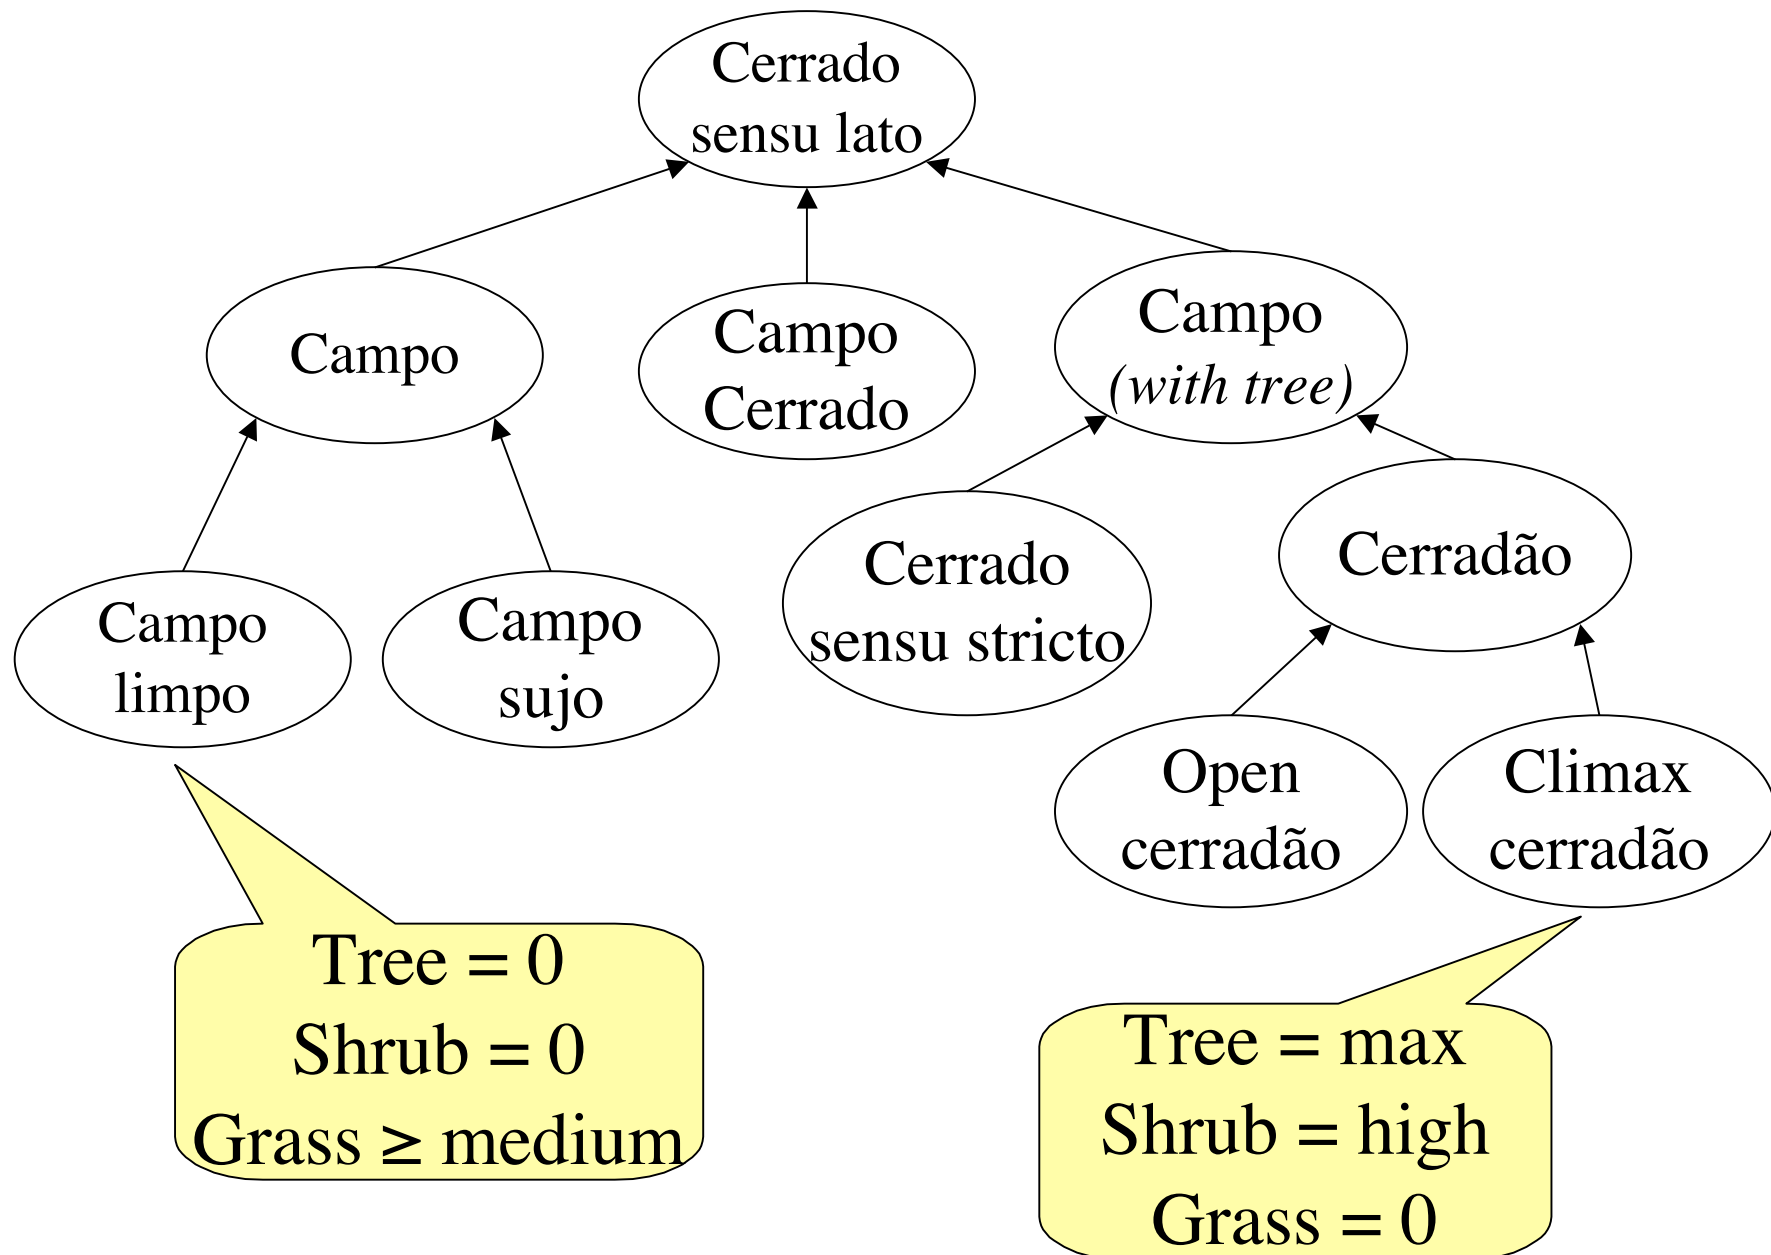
Cerrado sensu lato

Campo

Campo Cerrado

Campo *(with tree)*

Campo limpo

Campo sujo

Cerrado sensu stricto

Cerradão

Open cerradão

Climax cerradão

Tree = 0
Shrub = 0
Grass ≥ medium

Tree = max
Shrub = high
Grass = 0